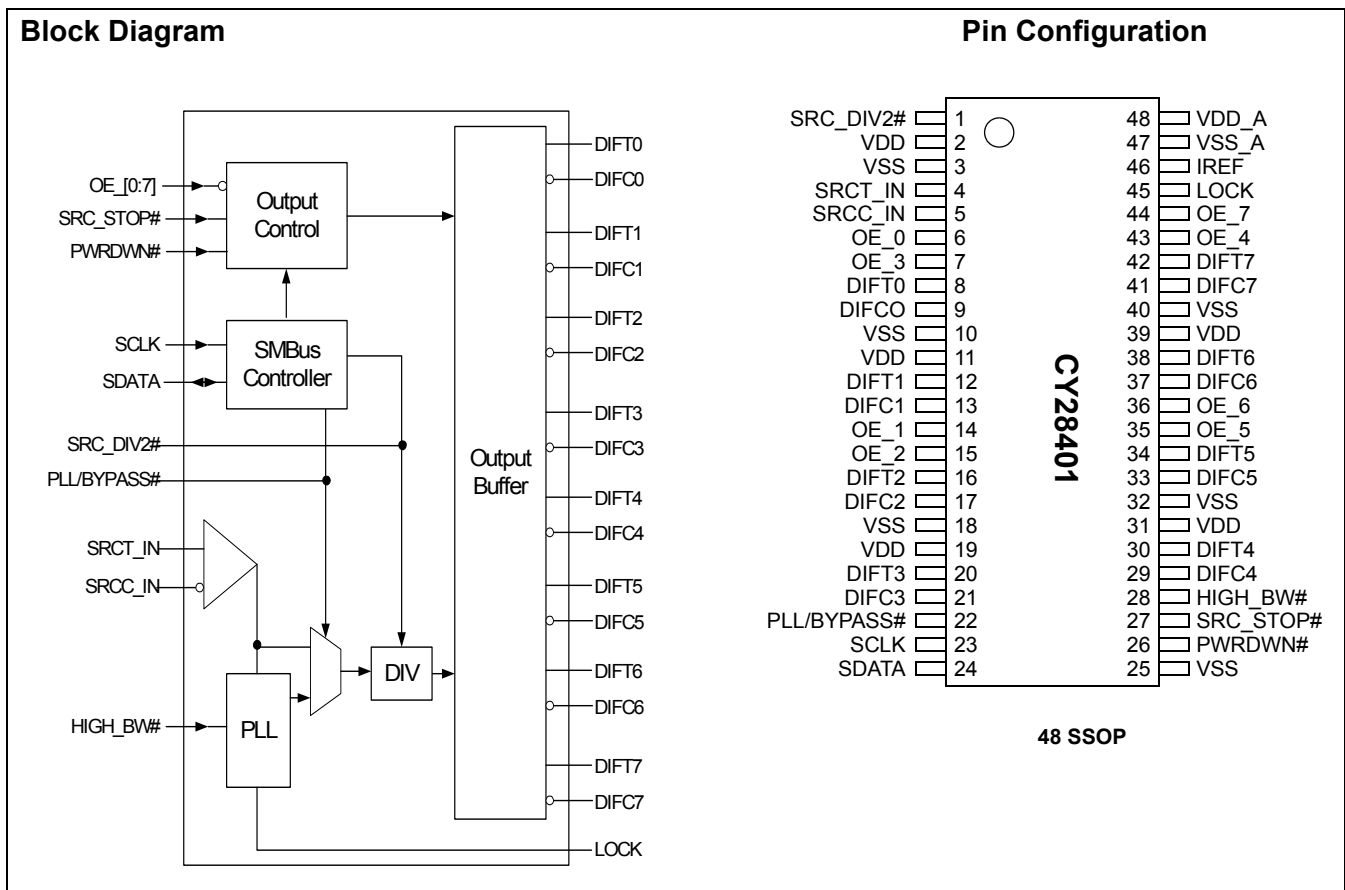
**Block Diagram**

OE_[0:7]
SRC_STOP#
PWRDWN#
Output Control
SCLK
SDATA
SMBus Controller
SRC_DIV2#
PLL/BYPASS#
SRCT_IN
SRCC_IN
HIGH_BW#
PLL
DIV
Output Buffer
DIFT0
DIFC0
DIFT1
DIFC1
DIFT2
DIFC2
DIFT3
DIFC3
DIFT4
DIFC4
DIFT5
DIFC5
DIFT6
DIFC6
DIFT7
DIFC7
LOCK

**Pin Configuration**

| | | | |
|---|---|---|---|
| SRC_DIV2# | 1 | 48 | VDD_A |
| VDD | 2 | 47 | VSS_A |
| VSS | 3 | 46 | IREF |
| SRCT_IN | 4 | 45 | LOCK |
| SRCC_IN | 5 | 44 | OE_7 |
| OE_0 | 6 | 43 | OE_4 |
| OE_3 | 7 | 42 | DIFT7 |
| DIFT0 | 8 | 41 | DIFC7 |
| DIFCO | 9 | 40 | VSS |
| VSS | 10 | 39 | VDD |
| VDD | 11 | 38 | DIFT6 |
| DIFT1 | 12 | 37 | DIFC6 |
| DIFC1 | 13 | 36 | OE_6 |
| OE_1 | 14 | 35 | OE_5 |
| OE_2 | 15 | 34 | DIFT5 |
| DIFT2 | 16 | 33 | DIFC5 |
| DIFC2 | 17 | 32 | VSS |
| VSS | 18 | 31 | VDD |
| VDD | 19 | 30 | DIFT4 |
| DIFT3 | 20 | 29 | DIFC4 |
| DIFC3 | 21 | 28 | HIGH_BW# |
| PLL/BYPASS# | 22 | 27 | SRC_STOP# |
| SCLK | 23 | 26 | PWRDWN# |
| SDATA | 24 | 25 | VSS |

CY28401

48 SSOP